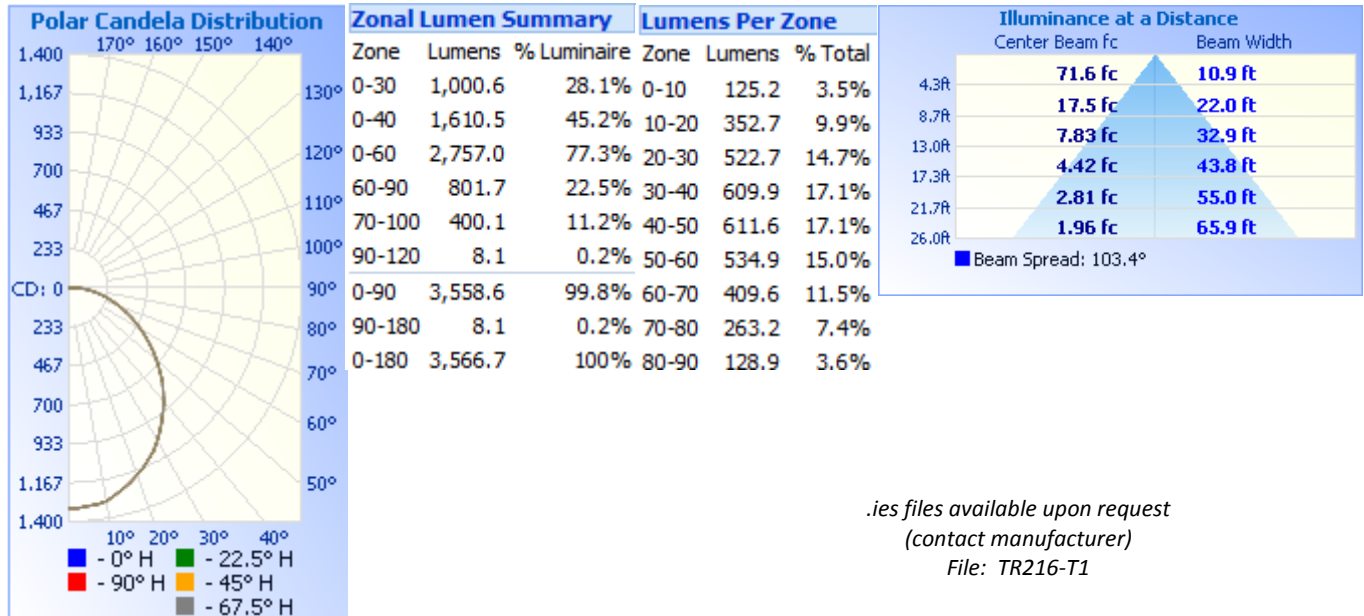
Polar Candela Distribution

170° 160° 150° 140°

1,400
1,167
933
700
467
233
CD: 0
233
467
700
933
1,167
1,400

130°
120°
110°
100°
90°
80°
70°
60°
50°

10° 20° 30° 40°

- 0° H
- 22.5° H
- 90° H
- 45° H
- 67.5° H

Zonal Lumen Summary

| Zone | Lumens | % Luminaire |
|---|---|---|
| 0-30 | 1,000.6 | 28.1% |
| 0-40 | 1,610.5 | 45.2% |
| 0-60 | 2,757.0 | 77.3% |
| 60-90 | 801.7 | 22.5% |
| 70-100 | 400.1 | 11.2% |
| 90-120 | 8.1 | 0.2% |
| 0-90 | 3,558.6 | 99.8% |
| 90-180 | 8.1 | 0.2% |
| 0-180 | 3,566.7 | 100% |

Lumens Per Zone

| Zone | Lumens | % Total |
|---|---|---|
| 0-10 | 125.2 | 3.5% |
| 10-20 | 352.7 | 9.9% |
| 20-30 | 522.7 | 14.7% |
| 30-40 | 609.9 | 17.1% |
| 40-50 | 611.6 | 17.1% |
| 50-60 | 534.9 | 15.0% |
| 60-70 | 409.6 | 11.5% |
| 70-80 | 263.2 | 7.4% |
| 80-90 | 128.9 | 3.6% |

Illuminance at a Distance

| | Center Beam fc | Beam Width |
|---|---|---|
| 4.3ft | 71.6 fc | 10.9 ft |
| 8.7ft | 17.5 fc | 22.0 ft |
| 13.0ft | 7.83 fc | 32.9 ft |
| 17.3ft | 4.42 fc | 43.8 ft |
| 21.7ft | 2.81 fc | 55.0 ft |
| 26.0ft | 1.96 fc | 65.9 ft |

Beam Spread: 103.4°

.ies files available upon request
(contact manufacturer)
File: TR216-T1